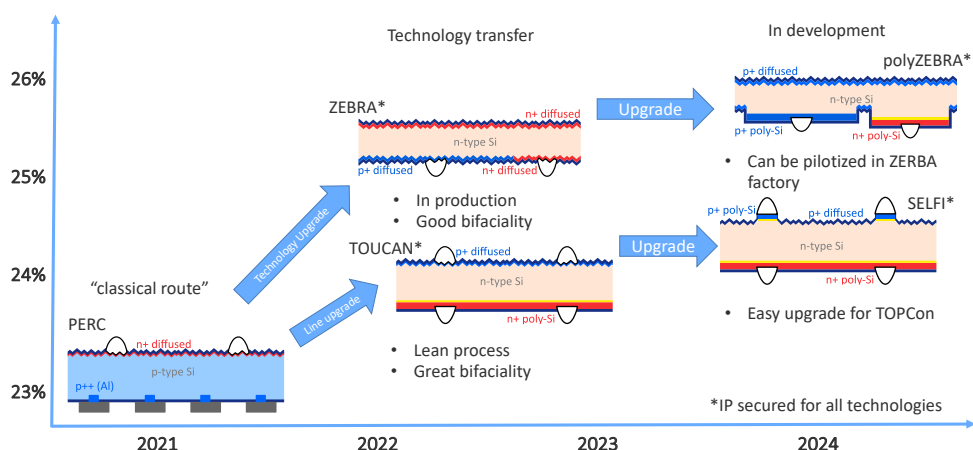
26%
25%
24%
23%

Technology transfer

In development

polyZEBRA*
p+ diffused
n-type Si
p+ poly-Si
n+ poly-Si

Upgrade

ZEBRA*
n+ diffused
n-type Si
p+ diffused
n+ diffused

• Can be pilotized in ZERBA factory

• In production
• Good bifaciality

Technology Upgrade

TOUCAN*
p+ diffused
n-type Si
n+ poly-Si

Upgrade

SELFI*
p+ poly-Si
p+ diffused
n-type Si
n+ poly-Si

"classical route"

Line upgrade

PERC
n+ diffused
p-type Si
p++ (Al)

• Easy upgrade for TOPCon

• Lean process
• Great bifaciality

*IP secured for all technologies

2021
2022
2023
2024